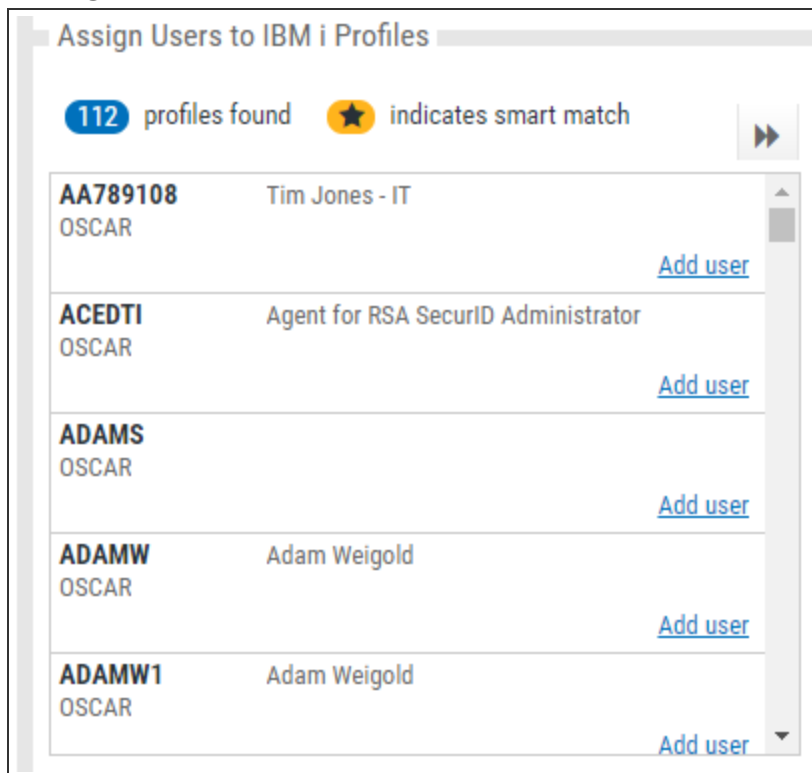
Assign Users to IBM i Profiles

112 profiles found ★ indicates smart match

AA789108 Tim Jones - IT
OSCAR
Add user

ACEDTI Agent for RSA SecurID Administrator
OSCAR
Add user

ADAMS
OSCAR
Add user

ADAMW Adam Weigold
OSCAR
Add user

ADAMW1 Adam Weigold
OSCAR
Add user